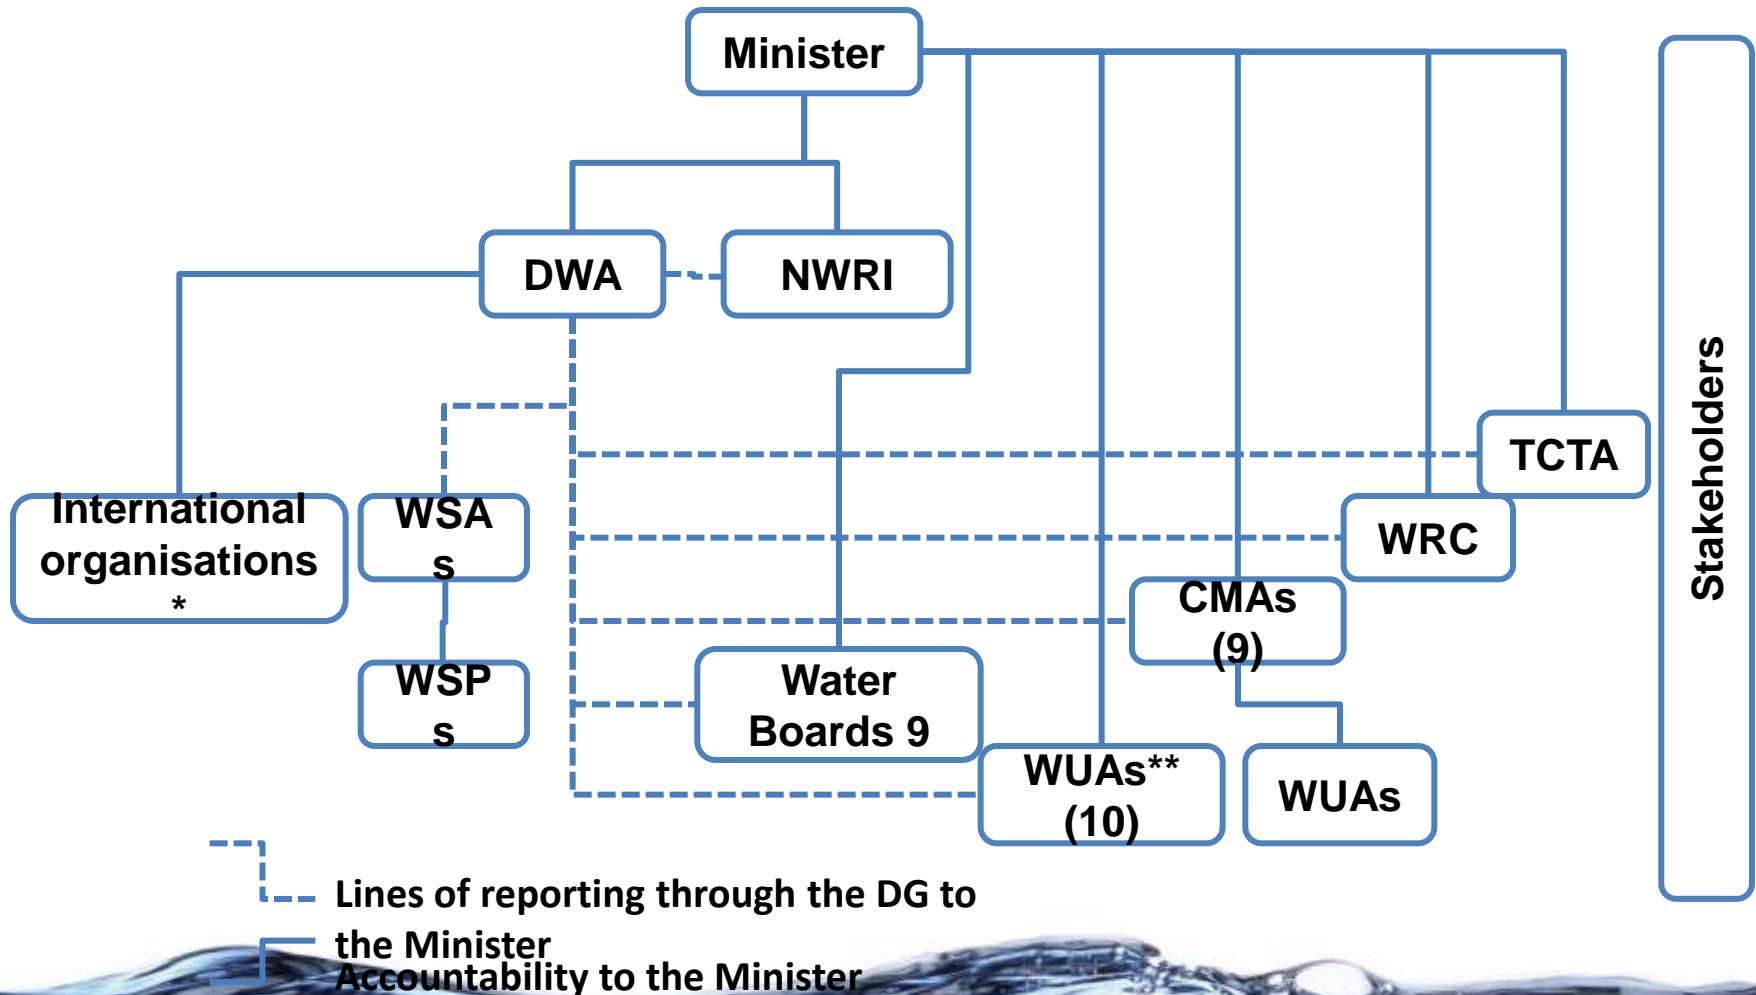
Minister

DWA

NWRI

International organisations *

WSAs

WSPs

Water Boards 9

WUAs** (10)

WUAs

CMAs (9)

WRC

TCTA

Stakeholders

Lines of reporting through the DG to the Minister

Accountability to the Minister